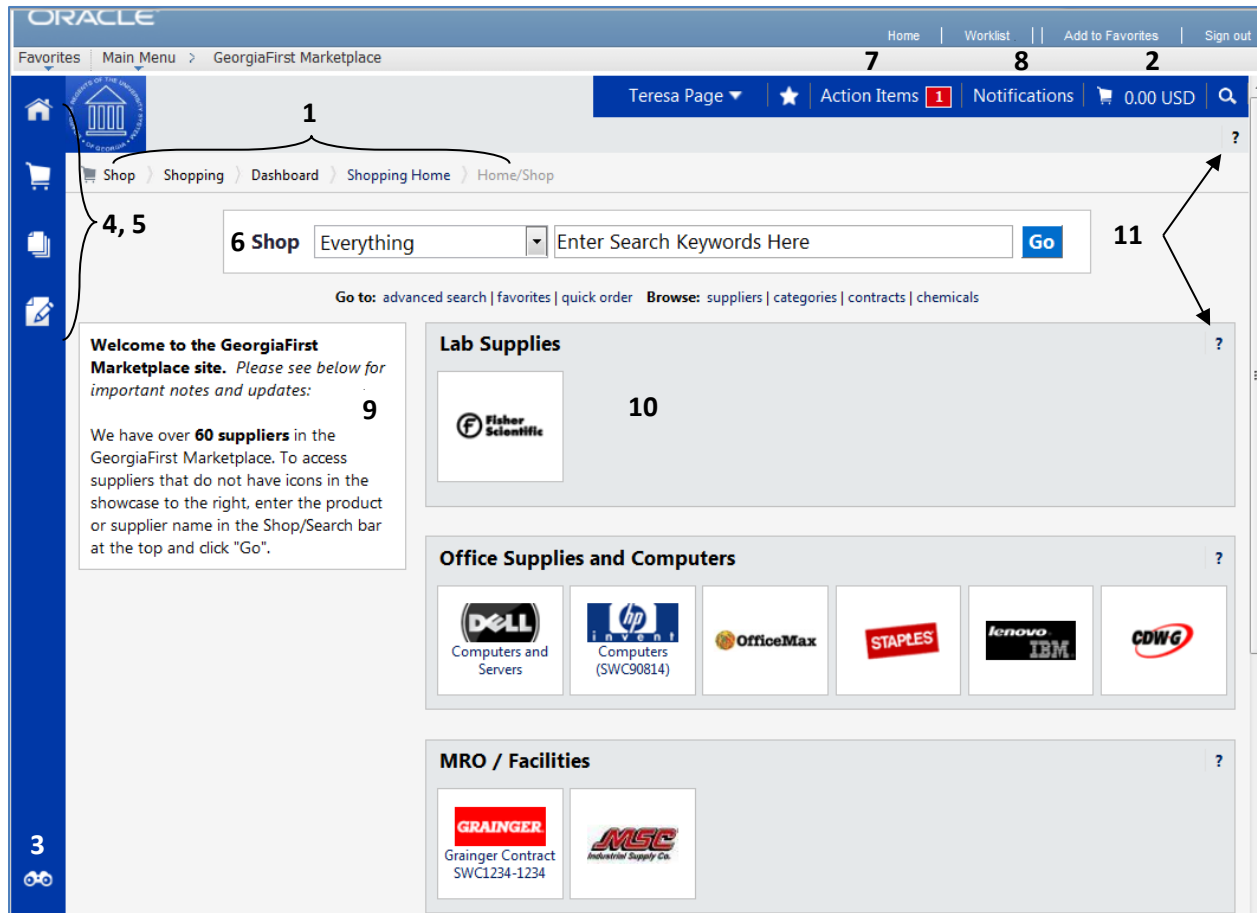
ORACLE

Home | Worklist | Add to Favorites | Sign out

Favorites | Main Menu > GeorgiaFirst Marketplace

7 8 2

Teresa Page | Action Items 1 | Notifications | 0.00 USD

1

?

Shop > Shopping > Dashboard > Shopping Home > Home/Shop

4, 5

6 Shop Everything Enter Search Keywords Here Go

11

Go to: advanced search | favorites | quick order Browse: suppliers | categories | contracts | chemicals

**Welcome to the GeorgiaFirst Marketplace site.** *Please see below for important notes and updates:*

9

We have over **60 suppliers** in the GeorgiaFirst Marketplace. To access suppliers that do not have icons in the showcase to the right, enter the product or supplier name in the Shop/Search bar at the top and click "Go".

**Lab Supplies** ?

Fisher Scientific

10

**Office Supplies and Computers** ?

DELL Computers and Servers

hp invent Computers (SWC90814)

OfficeMax

STAPLES

lenovo IBM

CDWG

**MRO / Facilities** ?

GRAINGER Grainger Contract SWC1234-1234

MSC Industrial Supply Co.

3